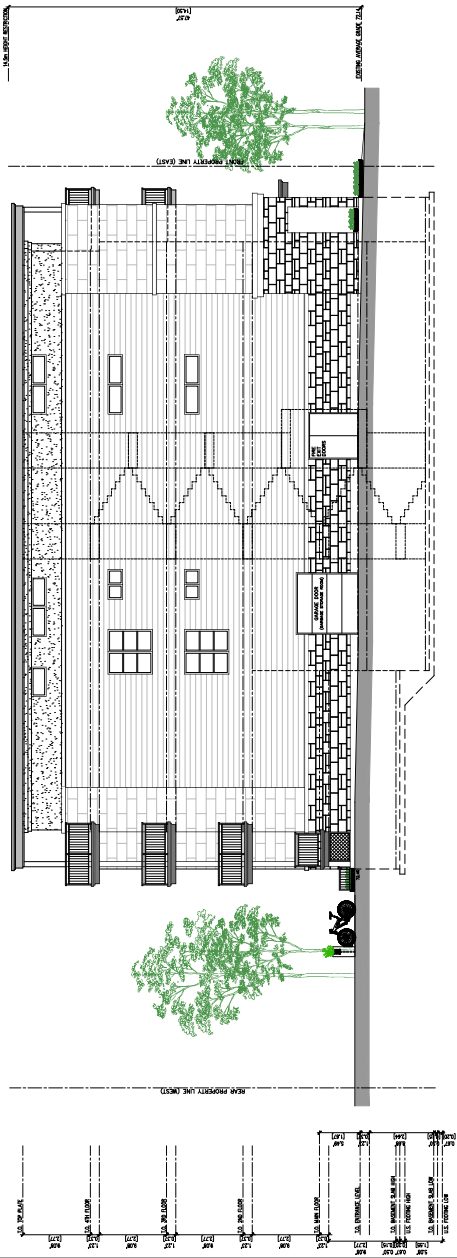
14.0m HEIGHT RESTRICTION
[14.00]
45.93'
EXISTING AVERAGE GRADE 73.14
FRONT PROPERTY LINE (EAST)
FIRE EXIT DOORS
GARAGE DOOR
REAR PROPERTY LINE (WEST)
U/S. TOP PLATE
T.O. 4th FLOOR
T.O. 3RD FLOOR
T.O. 2ND FLOOR
T.O. MAIN FLOOR
T.O. ENTRANCE LEVEL
T.O. BASEMENT SLAB HIGH
U.S. FOOTING HIGH
T.O. BASEMENT SLAB LOW
U.S. FOOTING LOW
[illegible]